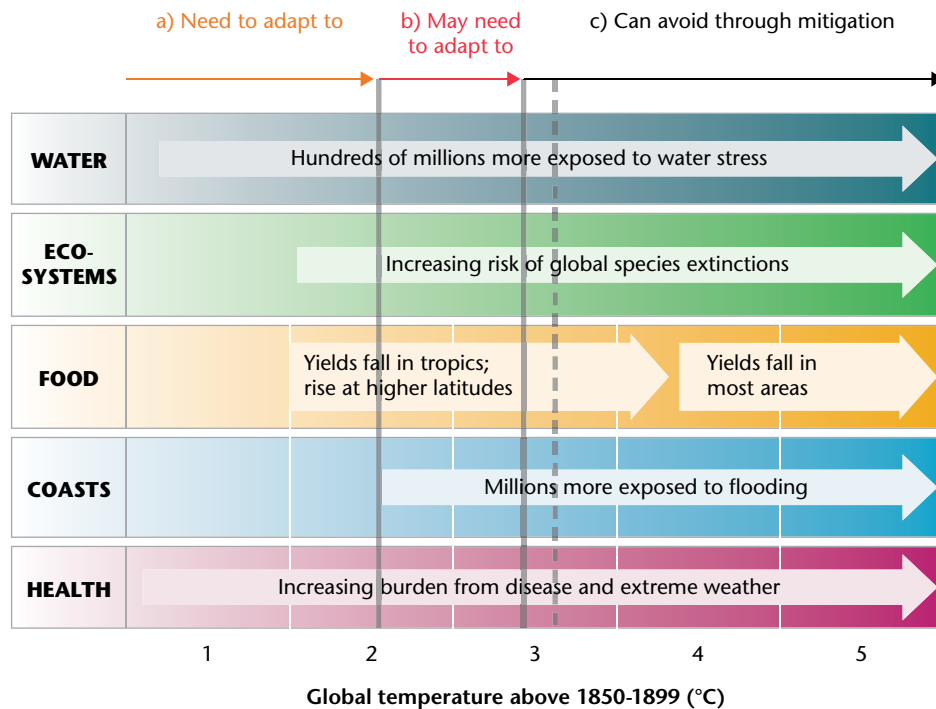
a) Need to adapt to

b) May need to adapt to

c) Can avoid through mitigation

WATER

Hundreds of millions more exposed to water stress

ECO-SYSTEMS

Increasing risk of global species extinctions

FOOD

Yields fall in tropics; rise at higher latitudes

Yields fall in most areas

COASTS

Millions more exposed to flooding

HEALTH

Increasing burden from disease and extreme weather

1

2

3

4

5

Global temperature above 1850-1899 (°C)